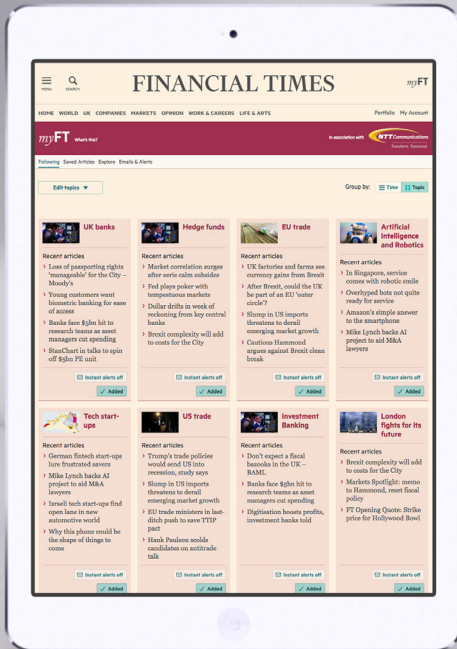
MENU SEARCH

FINANCIAL TIMES

myFT

HOME WORLD UK COMPANIES MARKETS OPINION WORK & CAREERS LIFE & ARTS

Portfolio My Account

myFT What's this?

In association with NTT Communications Transform. Transcend.

Following Saved Articles Explore Emails & Alerts

Edit topics ▼

Group by: Time Topic

UK banks

Recent articles

› Loss of passporting rights 'manageable' for the City – Moody's

› Young customers want biometric banking for ease of access

› Banks face $5bn hit to research teams as asset managers cut spending

› StanChart in talks to spin off $5bn PE unit

Instant alerts off

✓ Added

Hedge funds

Recent articles

› Market correlation surges after eerie calm subsides

› Fed plays poker with tempestuous markets

› Dollar drifts in week of reckoning from key central banks

› Brexit complexity will add to costs for the City

Instant alerts off

✓ Added

EU trade

Recent articles

› UK factories and farms see currency gains from Brexit

› After Brexit, could the UK be part of an EU 'outer circle'?

› Slump in US imports threatens to derail emerging market growth

› Cautious Hammond argues against Brexit clean break

Instant alerts off

✓ Added

Artificial Intelligence and Robotics

Recent articles

› In Singapore, service comes with robotic smile

› Overhyped bots not quite ready for service

› Amazon's simple answer to the smartphone

› Mike Lynch backs AI project to aid M&A lawyers

Instant alerts off

✓ Added

Tech start-ups

Recent articles

› German fintech start-ups lure frustrated savers

› Mike Lynch backs AI project to aid M&A lawyers

› Israeli tech start-ups find open lane in new automotive world

› Why this phone could be the shape of things to come

Instant alerts off

✓ Added

US trade

Recent articles

› Trump's trade policies would send US into recession, study says

› Slump in US imports threatens to derail emerging market growth

› EU trade ministers in last-ditch push to save TTIP pact

› Hank Paulson scolds candidates on antitrade talk

Instant alerts off

✓ Added

Investment Banking

Recent articles

› Don't expect a fiscal bazooka in the UK – BAML

› Banks face $5bn hit to research teams as asset managers cut spending

› Digitisation boosts profits, investment banks told

Instant alerts off

✓ Added

London fights for its future

Recent articles

› Brexit complexity will add to costs for the City

› Markets Spotlight: memo to Hammond, reset fiscal policy

› FT Opening Quote: Strike price for Hollywood Bowl

Instant alerts off

✓ Added